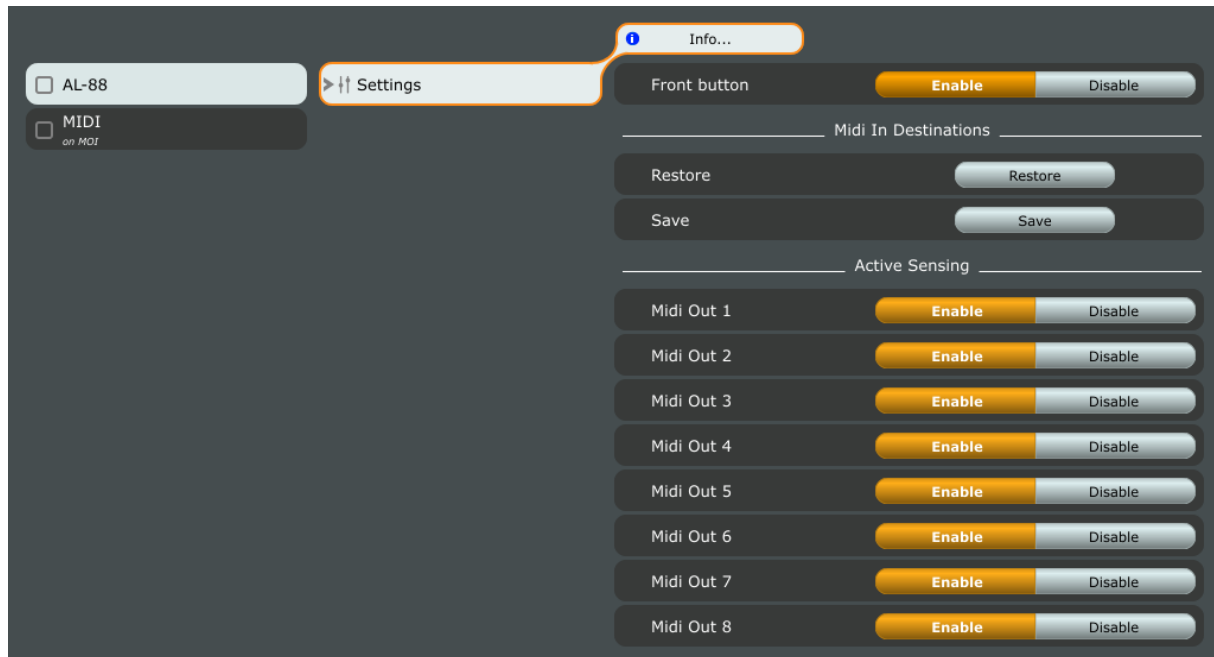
AL-88

MIDI
on MOI

Settings

Info...

Front button Enable Disable

Midi In Destinations

Restore Restore

Save Save

Active Sensing

Midi Out 1 Enable Disable

Midi Out 2 Enable Disable

Midi Out 3 Enable Disable

Midi Out 4 Enable Disable

Midi Out 5 Enable Disable

Midi Out 6 Enable Disable

Midi Out 7 Enable Disable

Midi Out 8 Enable Disable